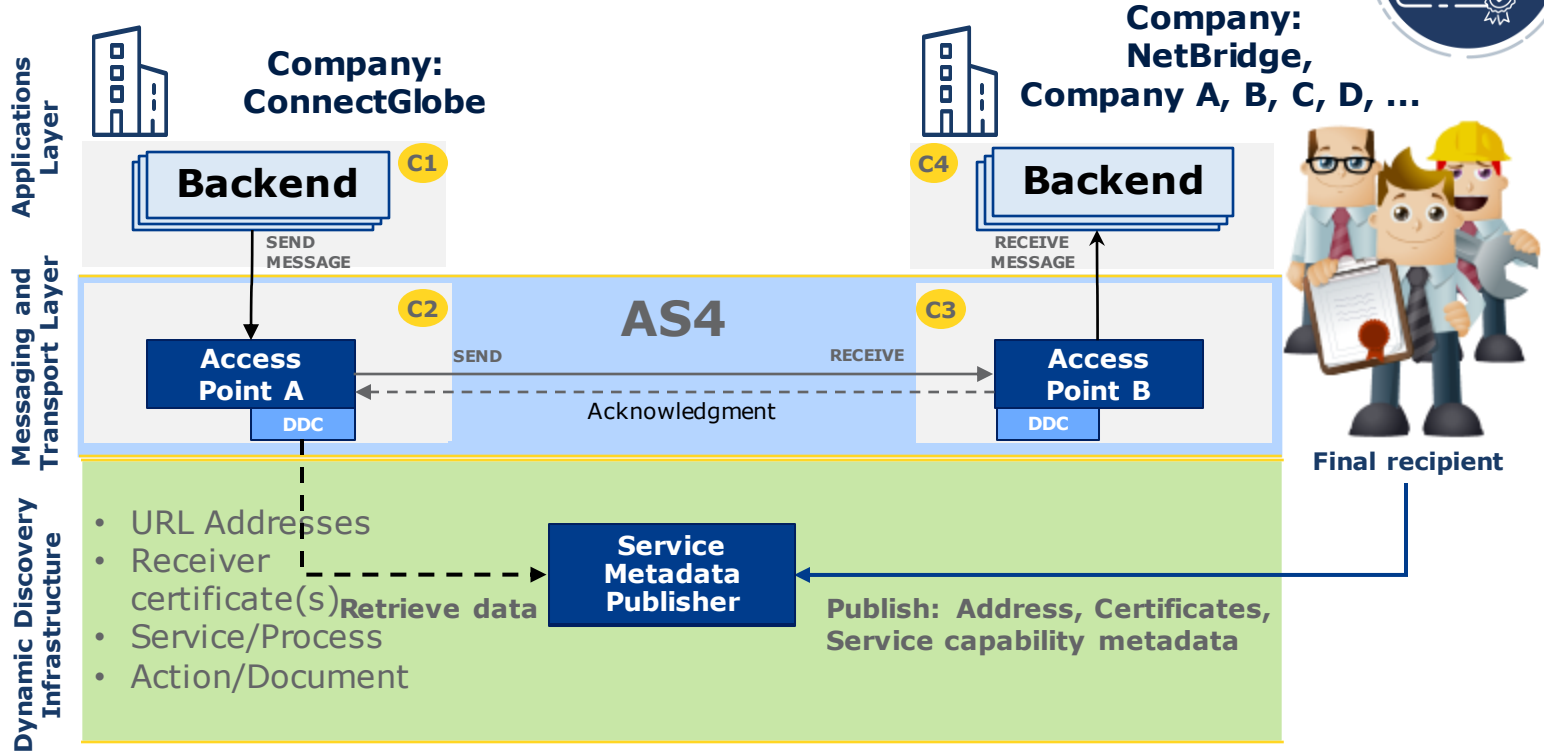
Applications Layer

Messaging and Transport Layer

Dynamic Discovery Infrastructure

Company: ConnectGlobe

Company: NetBridge, Company A, B, C, D, ...

C1

Backend

SEND MESSAGE

C4

Backend

RECEIVE MESSAGE

C2

AS4

C3

Access Point A

DDC

SEND

RECEIVE

Acknowledgment

Access Point B

DDC

Final recipient

• URL Addresses
• Receiver certificate(s)
• Service/Process
• Action/Document

Retrieve data

Service Metadata Publisher

Publish: Address, Certificates, Service capability metadata